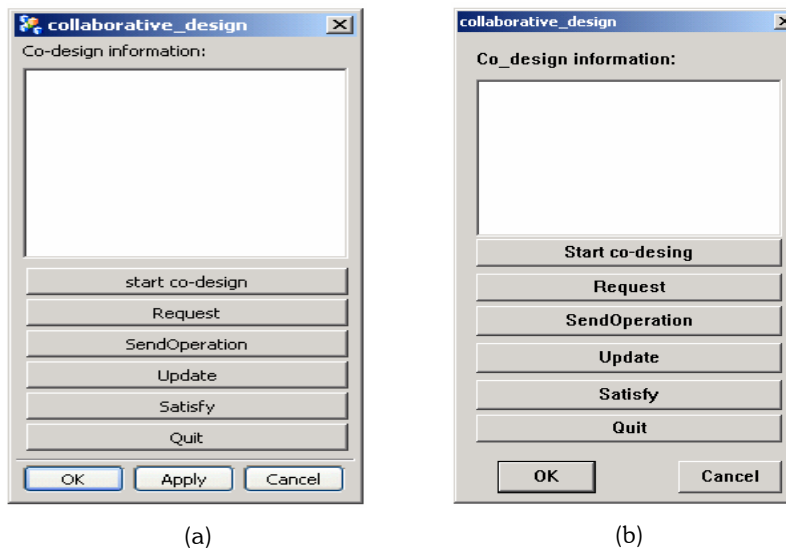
collaborative_design

Co-design information:

start co-design

Request

SendOperation

Update

Satisfy

Quit

OK

Apply

Cancel

(a)

collaborative_design

Co_design information:

Start co-desing

Request

SendOperation

Update

Satisfy

Quit

OK

Cancel

(b)